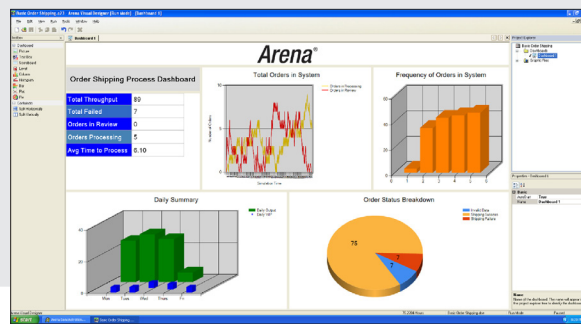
Basic Order Shipping.a77 · Arena Visual Designer [Run mode] · [Dashboard 1]
File Edit View Run Tools Window Help

Dashboard 1

Arena®

Order Shipping Process Dashboard

| Total Throughput | 89 |
|---|---|
| Total Failed | 7 |
| Orders in Review | 0 |
| Orders Processing | 5 |
| Avg Time to Process | 0.10 |

Total Orders in System
Orders in Processing
Orders in Review
Number of Orders
Simulation Time

Frequency of Orders in System

Daily Summary
Daily Output
Daily WIP
Mon Tues Wed Thurs Fri

Order Status Breakdown
In with Bags
Shipping Finished
Shipping Failures
75
7
7

Project Explorer
Basic Order Shipping
Dashboards
Dashboard 1
Graphic Files

Properties - Dashboard 1
Name
Dashboard 1

start